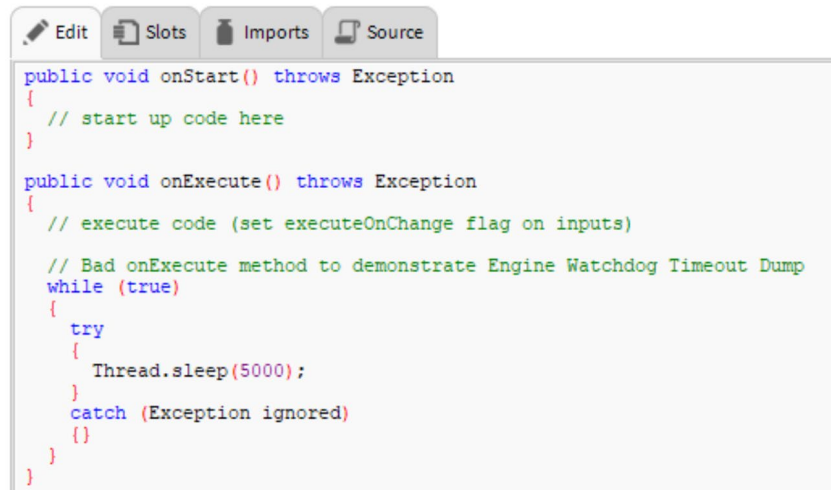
Edit Slots Imports Source

public void onStart() throws Exception
{
  // start up code here
}

public void onExecute() throws Exception
{
  // execute code (set executeOnChange flag on inputs)

  // Bad onExecute method to demonstrate Engine Watchdog Timeout Dump
  while (true)
  {
    try
    {
      Thread.sleep(5000);
    }
    catch (Exception ignored)
    {}
  }
}